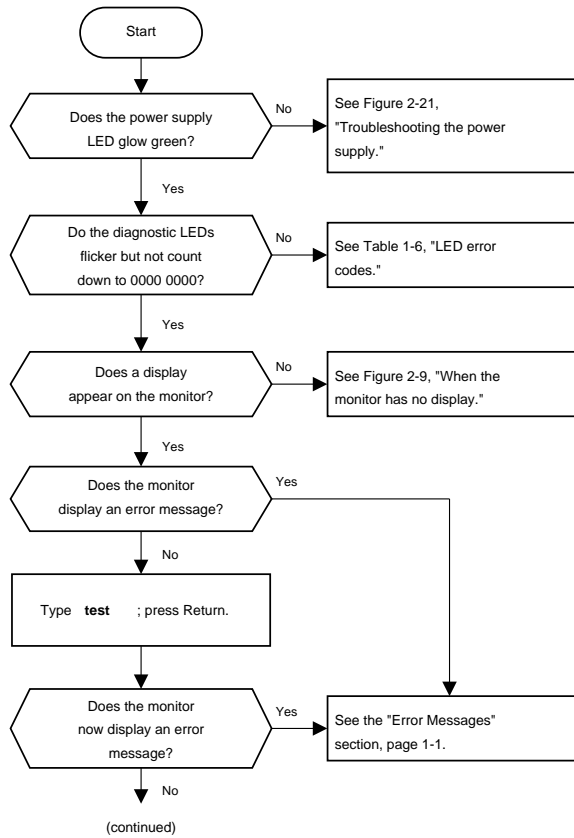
Start

Does the power supply LED glow green?

No

See Figure 2-21, "Troubleshooting the power supply."

Yes

Do the diagnostic LEDs flicker but not count down to 0000 0000?

No

See Table 1-6, "LED error codes."

Yes

Does a display appear on the monitor?

No

See Figure 2-9, "When the monitor has no display."

Yes

Does the monitor display an error message?

Yes

No

Type **test** ; press Return.

Does the monitor now display an error message?

Yes

See the "Error Messages" section, page 1-1.

No

(continued)